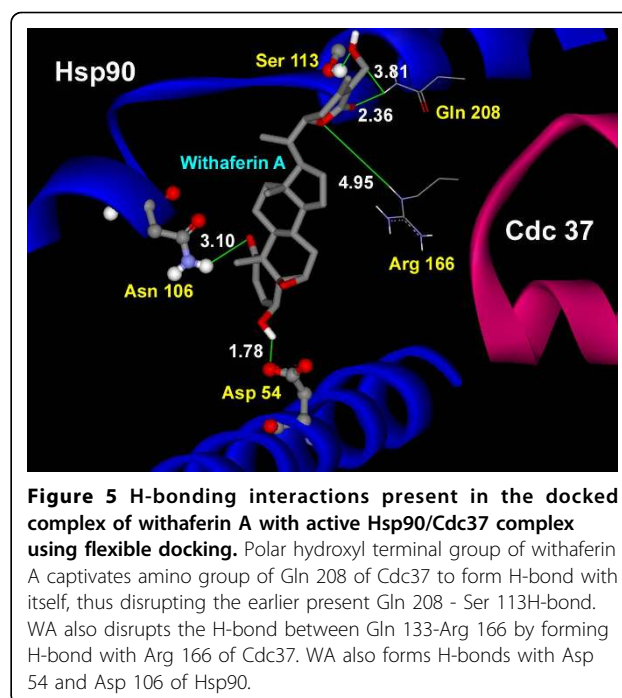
Hsp90
Ser 113
3.81
2.36
Gln 208
Withaferin A
4.95
Cdc 37
3.10
Arg 166
Asn 106
1.78
Asp 54

**Figure 5 H-bonding interactions present in the docked complex of withaferin A with active Hsp90/Cdc37 complex using flexible docking.** Polar hydroxyl terminal group of withaferin A captivates amino group of Gln 208 of Cdc37 to form H-bond with itself, thus disrupting the earlier present Gln 208 - Ser 113H-bond. WA also disrupts the H-bond between Gln 133-Arg 166 by forming H-bond with Arg 166 of Cdc37. WA also forms H-bonds with Asp 54 and Asp 106 of Hsp90.